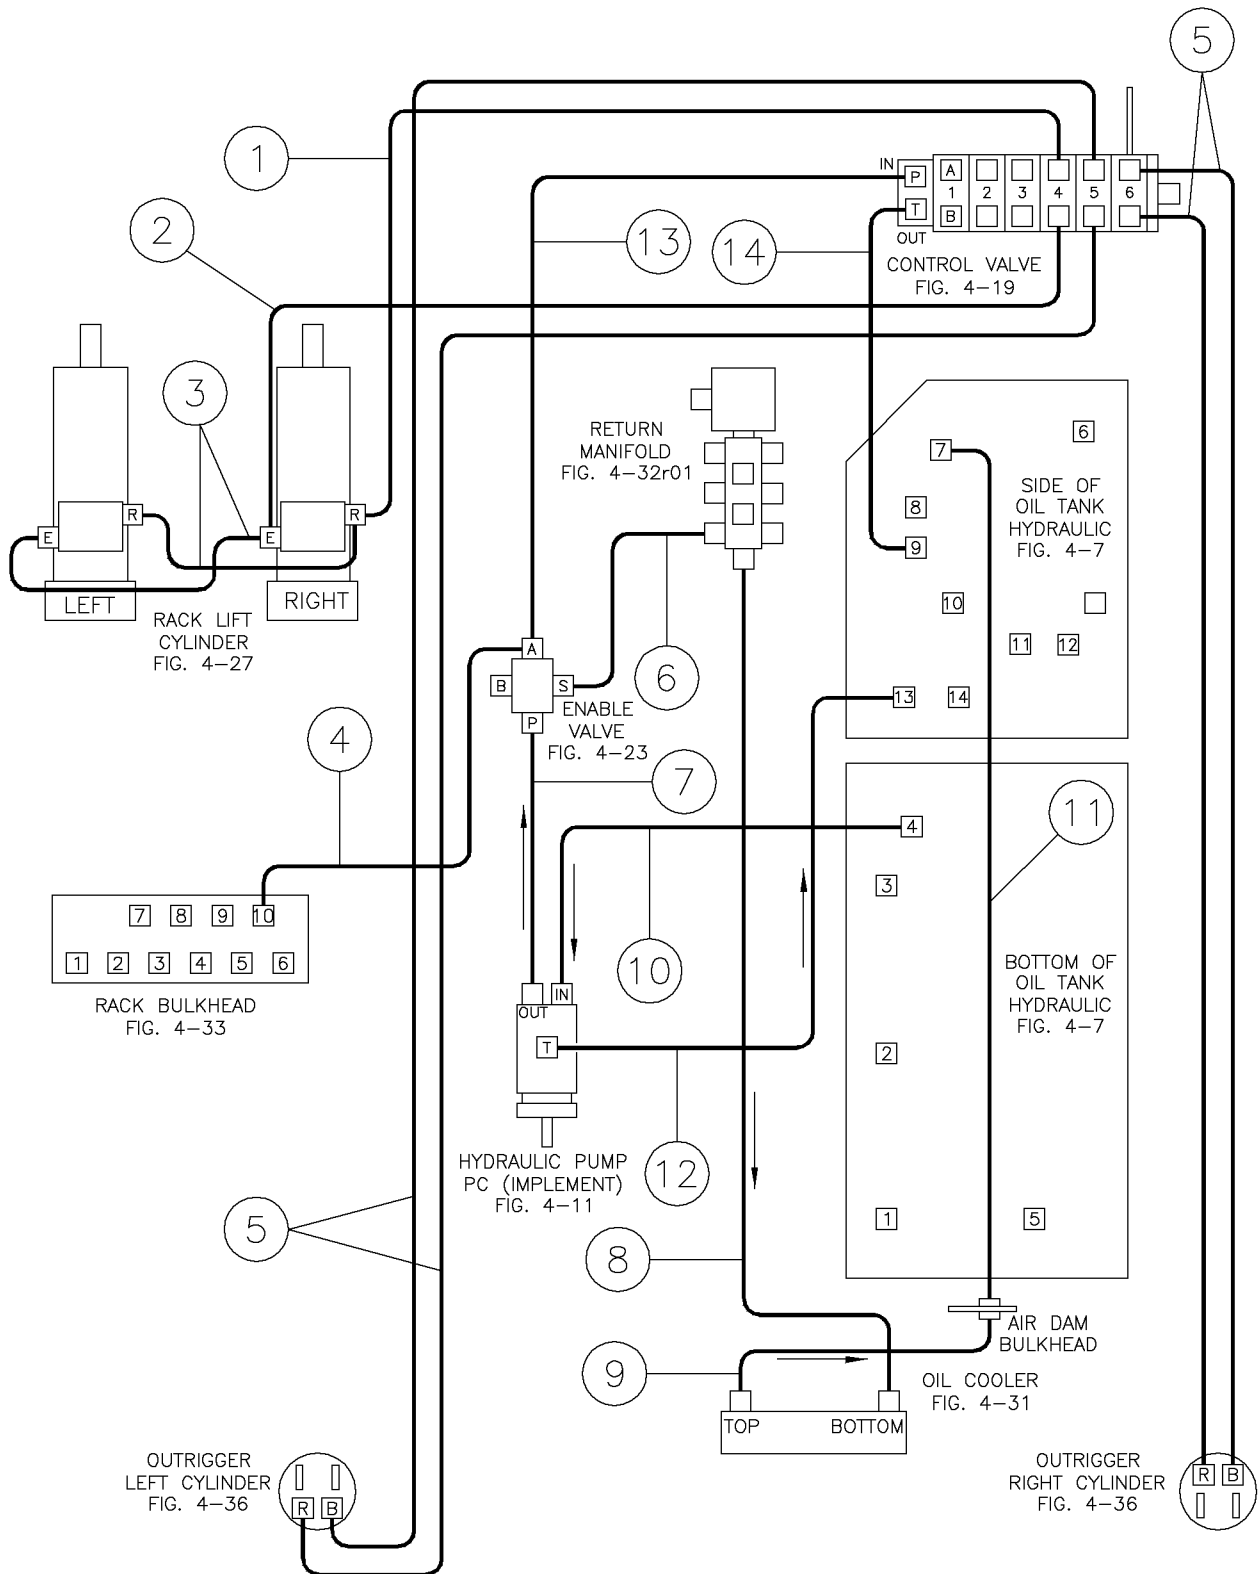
5

1

IN P A 1 2 3 4 5 6

T B

OUT

2

13

14

CONTROL VALVE
FIG. 4–19

3

RETURN
MANIFOLD
FIG. 4–32r01

6

7

SIDE OF
OIL TANK
HYDRAULIC
FIG. 4–7

8

9

E R E R

LEFT RIGHT

RACK LIFT
CYLINDER
FIG. 4–27

10

11 12

A

B S

P

6

ENABLE
VALVE
FIG. 4–23

13 14

4

7

11

4

3

7 8 9 10

1 2 3 4 5 6

RACK BULKHEAD
FIG. 4–33

10

IN

OUT

BOTTOM OF
OIL TANK
HYDRAULIC
FIG. 4–7

T

2

HYDRAULIC PUMP
PC (IMPLEMENT)
FIG. 4–11

12

5

1

5

8

AIR DAM
BULKHEAD

9

OIL COOLER
FIG. 4–31

TOP BOTTOM

OUTRIGGER
LEFT CYLINDER
FIG. 4–36

R B

OUTRIGGER
RIGHT CYLINDER
FIG. 4–36

R B